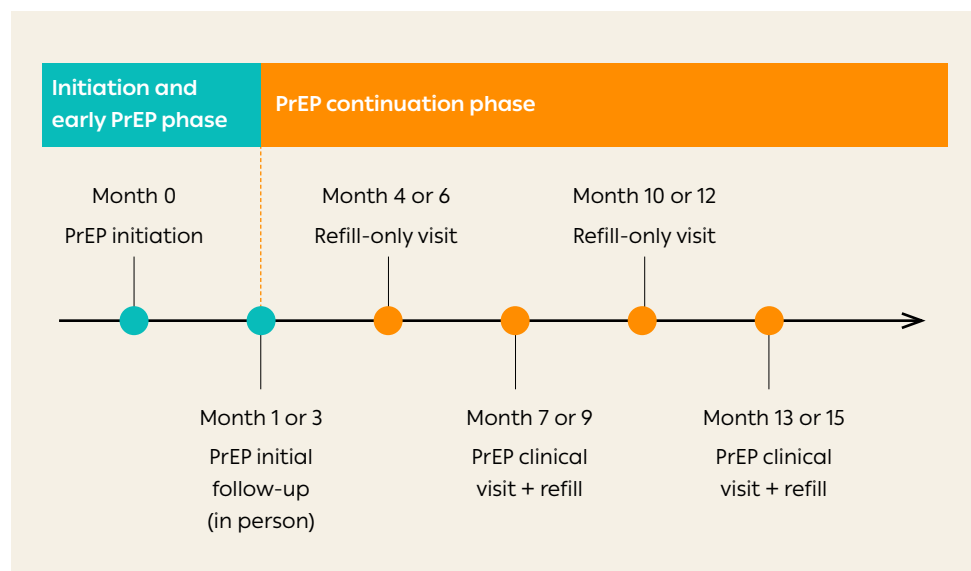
Initiation and early PrEP phase

PrEP continuation phase

Month 0
PrEP initiation

Month 4 or 6
Refill-only visit

Month 10 or 12
Refill-only visit

Month 1 or 3
PrEP initial follow-up (in person)

Month 7 or 9
PrEP clinical visit + refill

Month 13 or 15
PrEP clinical visit + refill